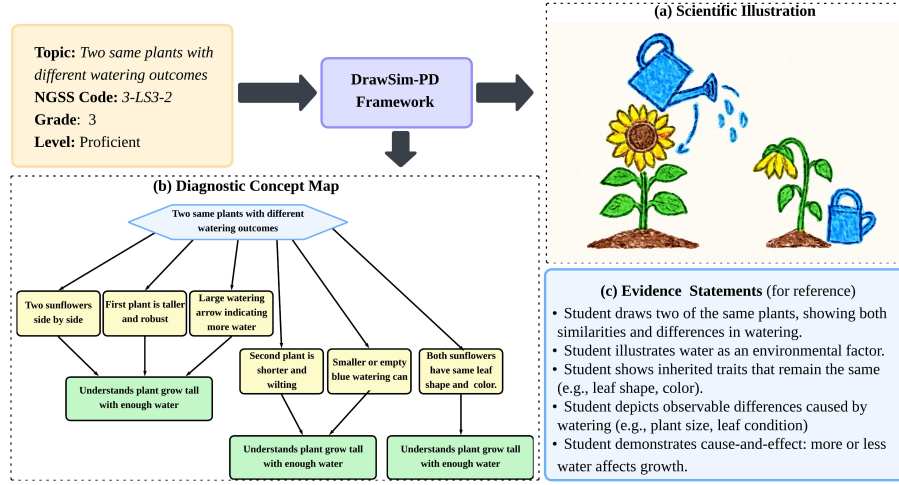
Topic: Two same plants with different watering outcomes
NGSS Code: 3-LS3-2
Grade: 3
Level: Proficient

DrawSim-PD Framework

(a) Scientific Illustration

(b) Diagnostic Concept Map

Two same plants with different watering outcomes

Two sunflowers side by side

First plant is taller and robust

Large watering arrow indicating more water

Second plant is shorter and wilting

Smaller or empty blue watering can

Both sunflowers have same leaf shape and color.

Understands plant grow tall with enough water

Understands plant grow tall with enough water

Understands plant grow tall with enough water

(c) Evidence Statements (for reference)

• Student draws two of the same plants, showing both similarities and differences in watering.
• Student illustrates water as an environmental factor.
• Student shows inherited traits that remain the same (e.g., leaf shape, color).
• Student depicts observable differences caused by watering (e.g., plant size, leaf condition)
• Student demonstrates cause-and-effect: more or less water affects growth.